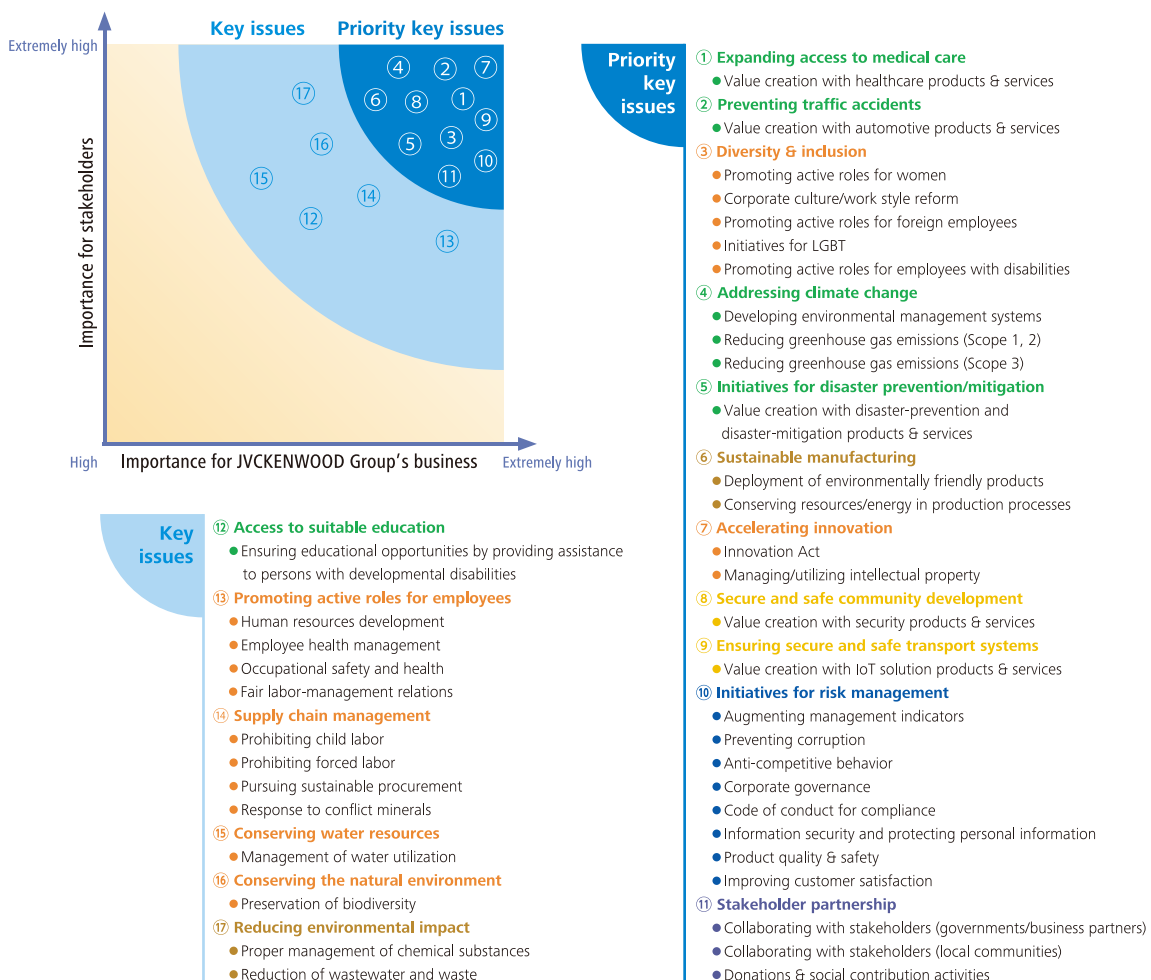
Key issues Priority key issues

Extremely high

Importance for stakeholders

④ ② ⑦
⑰ ⑥ ⑧ ①
⑨
⑯ ⑤ ③
⑩
⑮ ⑪
⑭
⑫
⑬

High Importance for JVCKENWOOD Group's business Extremely high

Priority key issues

① Expanding access to medical care
● Value creation with healthcare products & services
② Preventing traffic accidents
● Value creation with automotive products & services
③ Diversity & inclusion
● Promoting active roles for women
● Corporate culture/work style reform
● Promoting active roles for foreign employees
● Initiatives for LGBT
● Promoting active roles for employees with disabilities
④ Addressing climate change
● Developing environmental management systems
● Reducing greenhouse gas emissions (Scope 1, 2)
● Reducing greenhouse gas emissions (Scope 3)
⑤ Initiatives for disaster prevention/mitigation
● Value creation with disaster-prevention and disaster-mitigation products & services
⑥ Sustainable manufacturing
● Deployment of environmentally friendly products
● Conserving resources/energy in production processes
⑦ Accelerating innovation
● Innovation Act
● Managing/utilizing intellectual property
⑧ Secure and safe community development
● Value creation with security products & services
⑨ Ensuring secure and safe transport systems
● Value creation with IoT solution products & services
⑩ Initiatives for risk management
● Augmenting management indicators
● Preventing corruption
● Anti-competitive behavior
● Corporate governance
● Code of conduct for compliance
● Information security and protecting personal information
● Product quality & safety
● Improving customer satisfaction
⑪ Stakeholder partnership
● Collaborating with stakeholders (governments/business partners)
● Collaborating with stakeholders (local communities)
● Donations & social contribution activities

Key issues

⑫ Access to suitable education
● Ensuring educational opportunities by providing assistance to persons with developmental disabilities
⑬ Promoting active roles for employees
● Human resources development
● Employee health management
● Occupational safety and health
● Fair labor-management relations
⑭ Supply chain management
● Prohibiting child labor
● Prohibiting forced labor
● Pursuing sustainable procurement
● Response to conflict minerals
⑮ Conserving water resources
● Management of water utilization
⑯ Conserving the natural environment
● Preservation of biodiversity
⑰ Reducing environmental impact
● Proper management of chemical substances
● Reduction of wastewater and waste